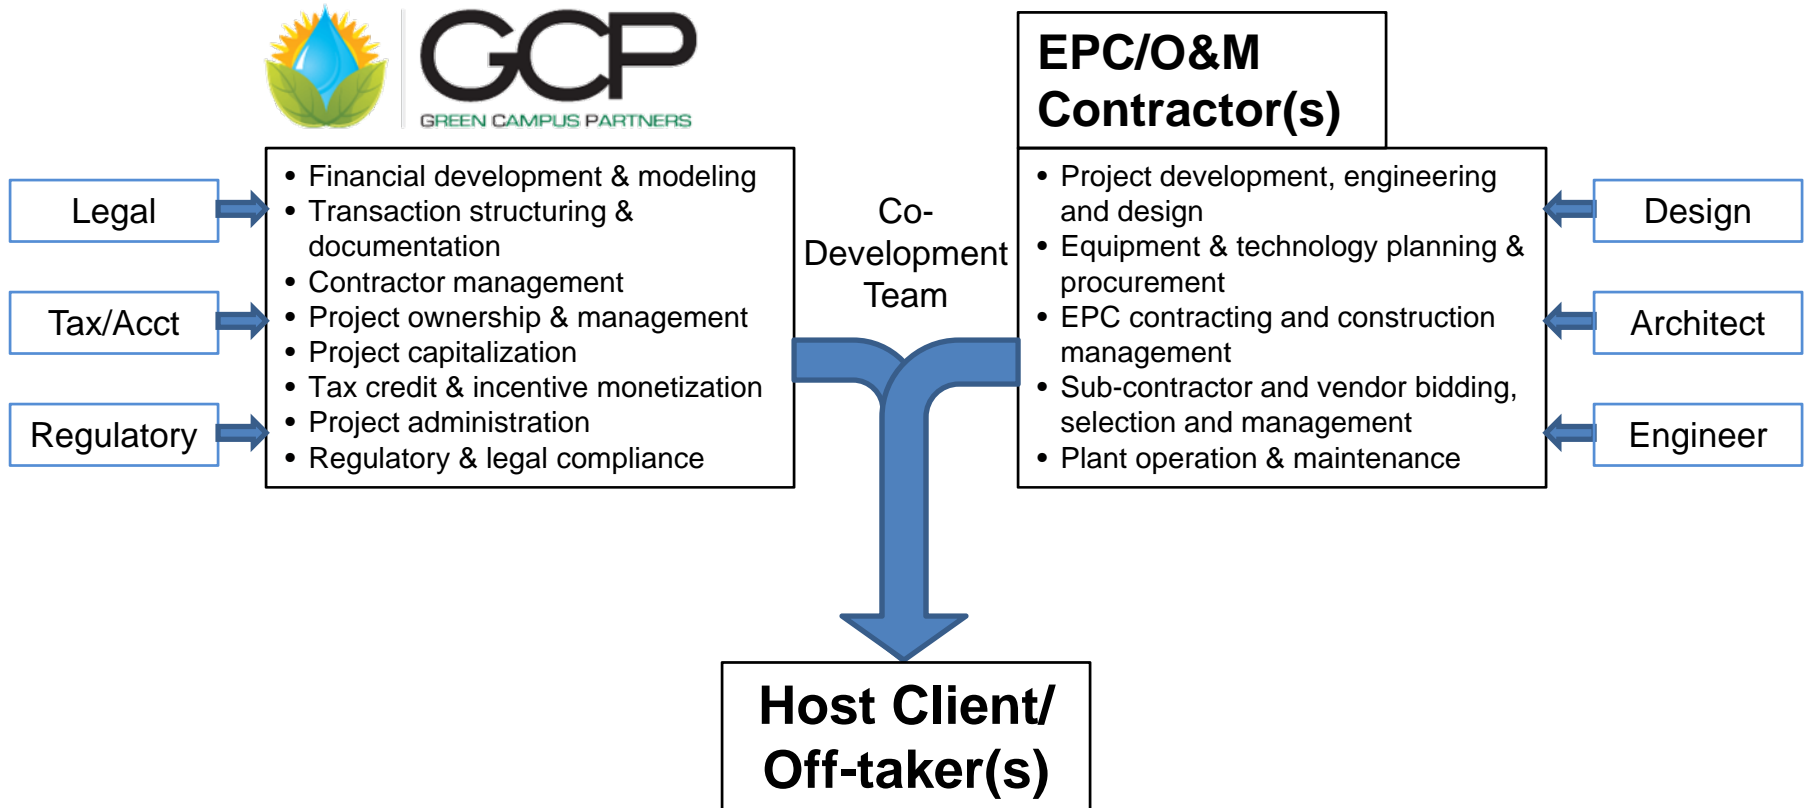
GCP
GREEN CAMPUS PARTNERS

EPC/O&M Contractor(s)

Legal

Tax/Acct

Regulatory

- Financial development & modeling
- Transaction structuring & documentation
- Contractor management
- Project ownership & management
- Project capitalization
- Tax credit & incentive monetization
- Project administration
- Regulatory & legal compliance

Co-Development Team

- Project development, engineering and design
- Equipment & technology planning & procurement
- EPC contracting and construction management
- Sub-contractor and vendor bidding, selection and management
- Plant operation & maintenance

Design

Architect

Engineer

Host Client/ Off-taker(s)